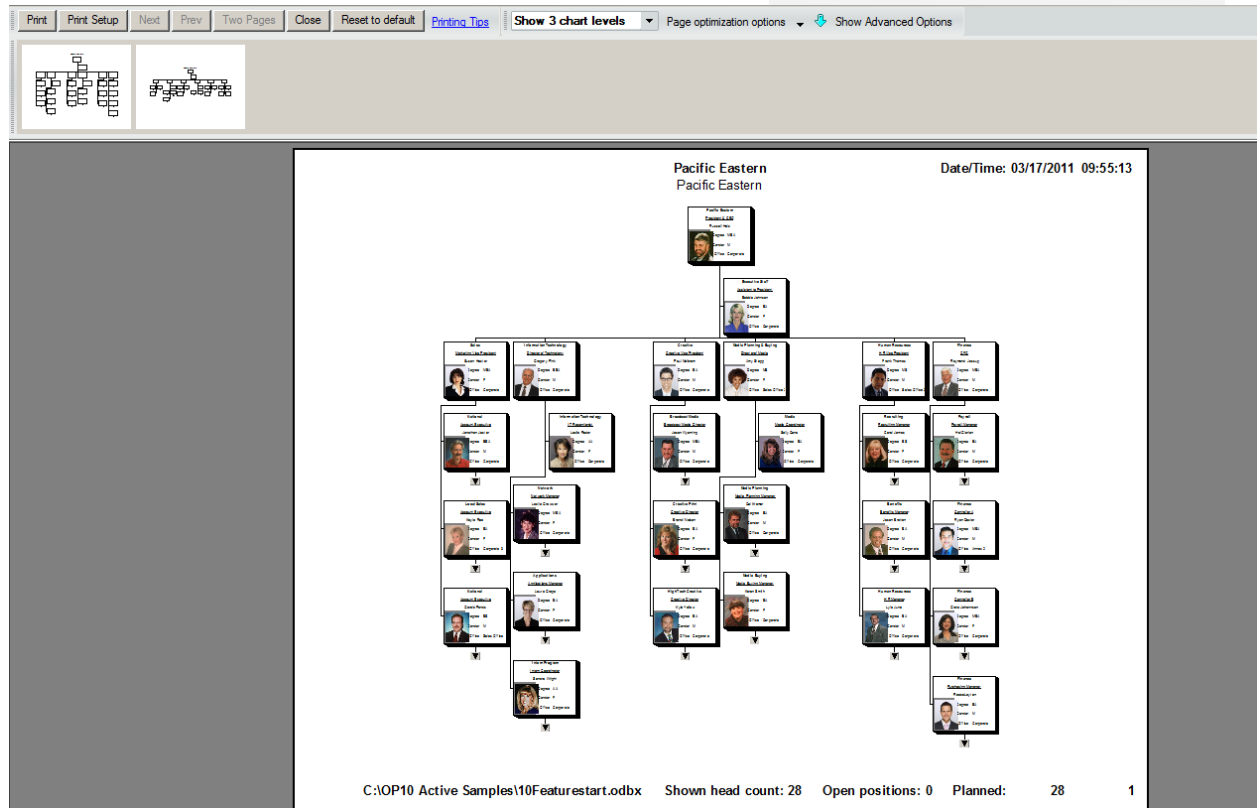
Print Print Setup Next Prev Two Pages Close Reset to default Printing Tips Show 3 chart levels Page optimization options Show Advanced Options

Pacific Eastern
Pacific Eastern

Date/Time: 03/17/2011 09:55:13

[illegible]

C:\OP10 Active Samples\10Featurestart.odbx Shown head count: 28 Open positions: 0 Planned: 28 1